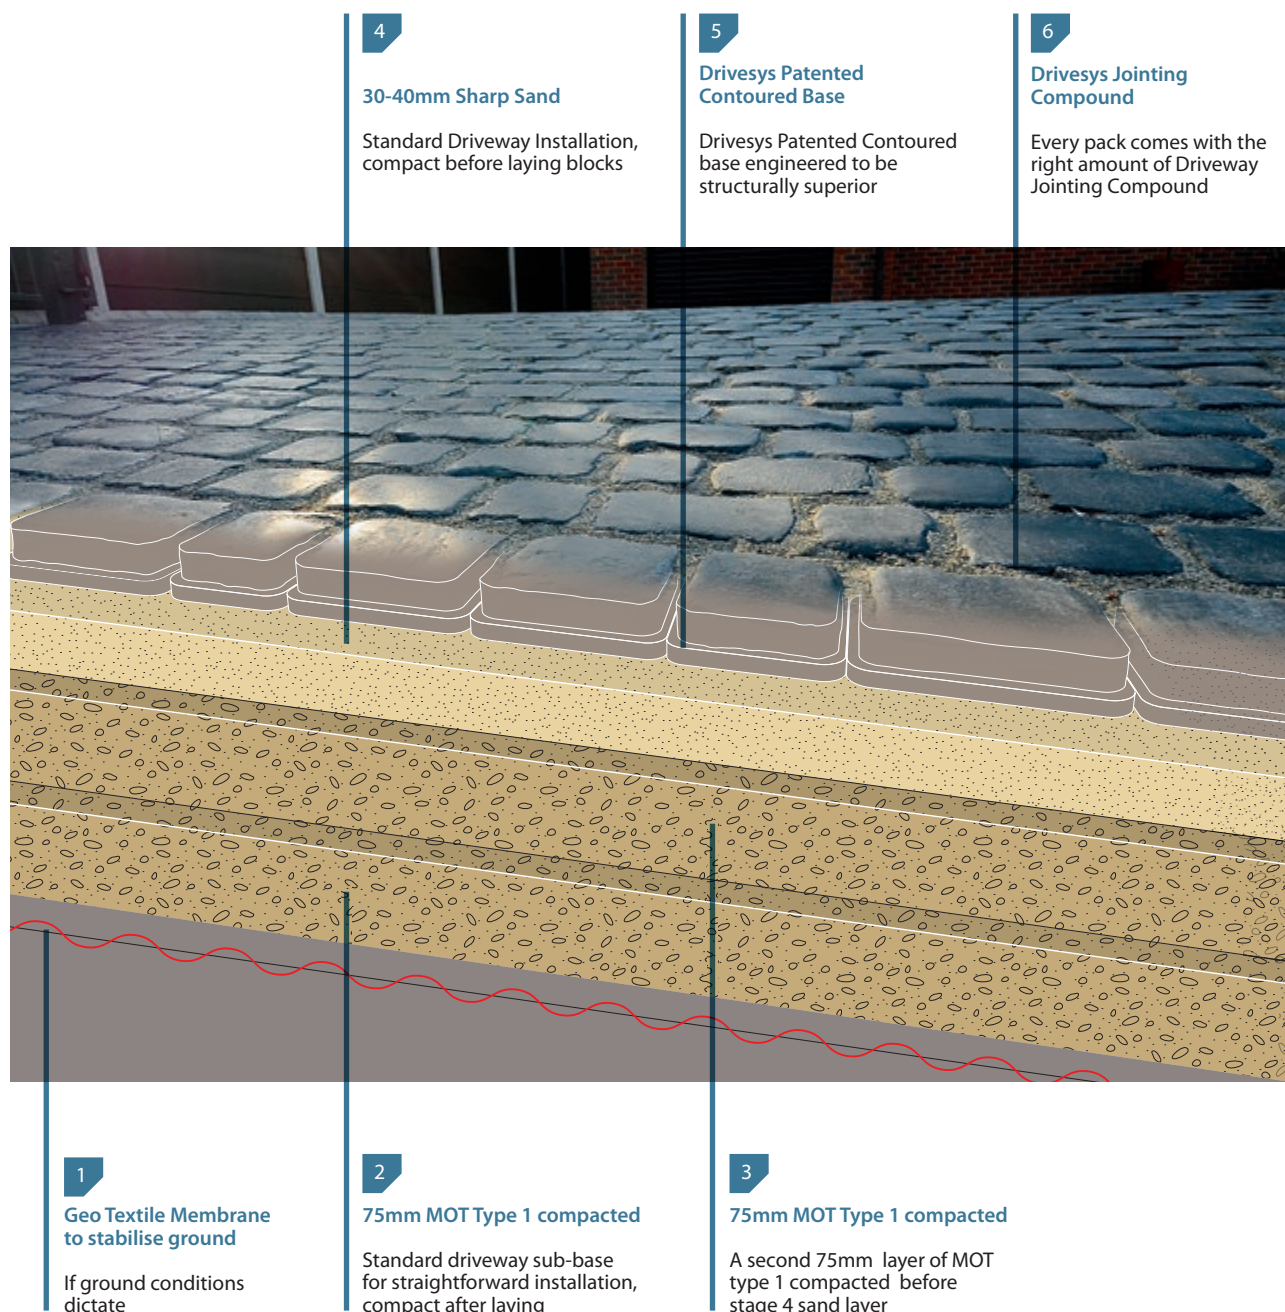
4

30-40mm Sharp Sand

Standard Driveway Installation, compact before laying blocks

5

Drivesys Patented Contoured Base

Drivesys Patented Contoured base engineered to be structurally superior

6

Drivesys Jointing Compound

Every pack comes with the right amount of Driveway Jointing Compound

1

Geo Textile Membrane to stabilise ground

If ground conditions dictate

2

75mm MOT Type 1 compacted

Standard driveway sub-base for straightforward installation, compact after laying

3

75mm MOT Type 1 compacted

A second 75mm layer of MOT type 1 compacted before stage 4 sand layer